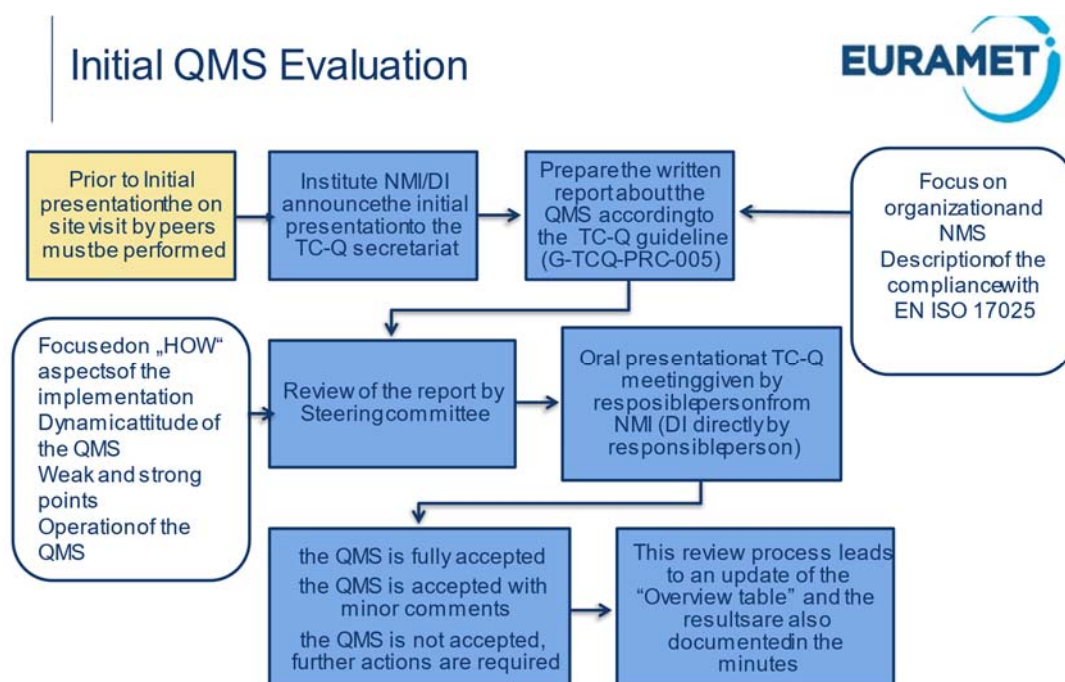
Initial QMS Evaluation

EURAMET

Prior to Initial presentationthe on site visit by peers mustbe performed

Institute NMI/DI announcethe initial presentationto the TC-Q secretariat

Preparethe written report aboutthe QMS accordingto the TC-Q guideline (G-TCQ-PRC-005)

Focus on organizationand NMS Descriptionof the compliancewith EN ISO 17025

Focusedon „HOW“ aspectsof the implementation Dynamicattitude of the QMS Weak and strong points Operationof the QMS

Review of the report by Steeringcommittee

Oral presentationat TC-Q meetinggiven by resposiblepersonfrom NMI (DI directly by responsibleperson)

the QMS is fully accepted
the QMS is accepted with minor comments
the QMS is not accepted, further actions are required

This review process leads to an update of the “Overview table” and the resultsare also documentedin the minutes